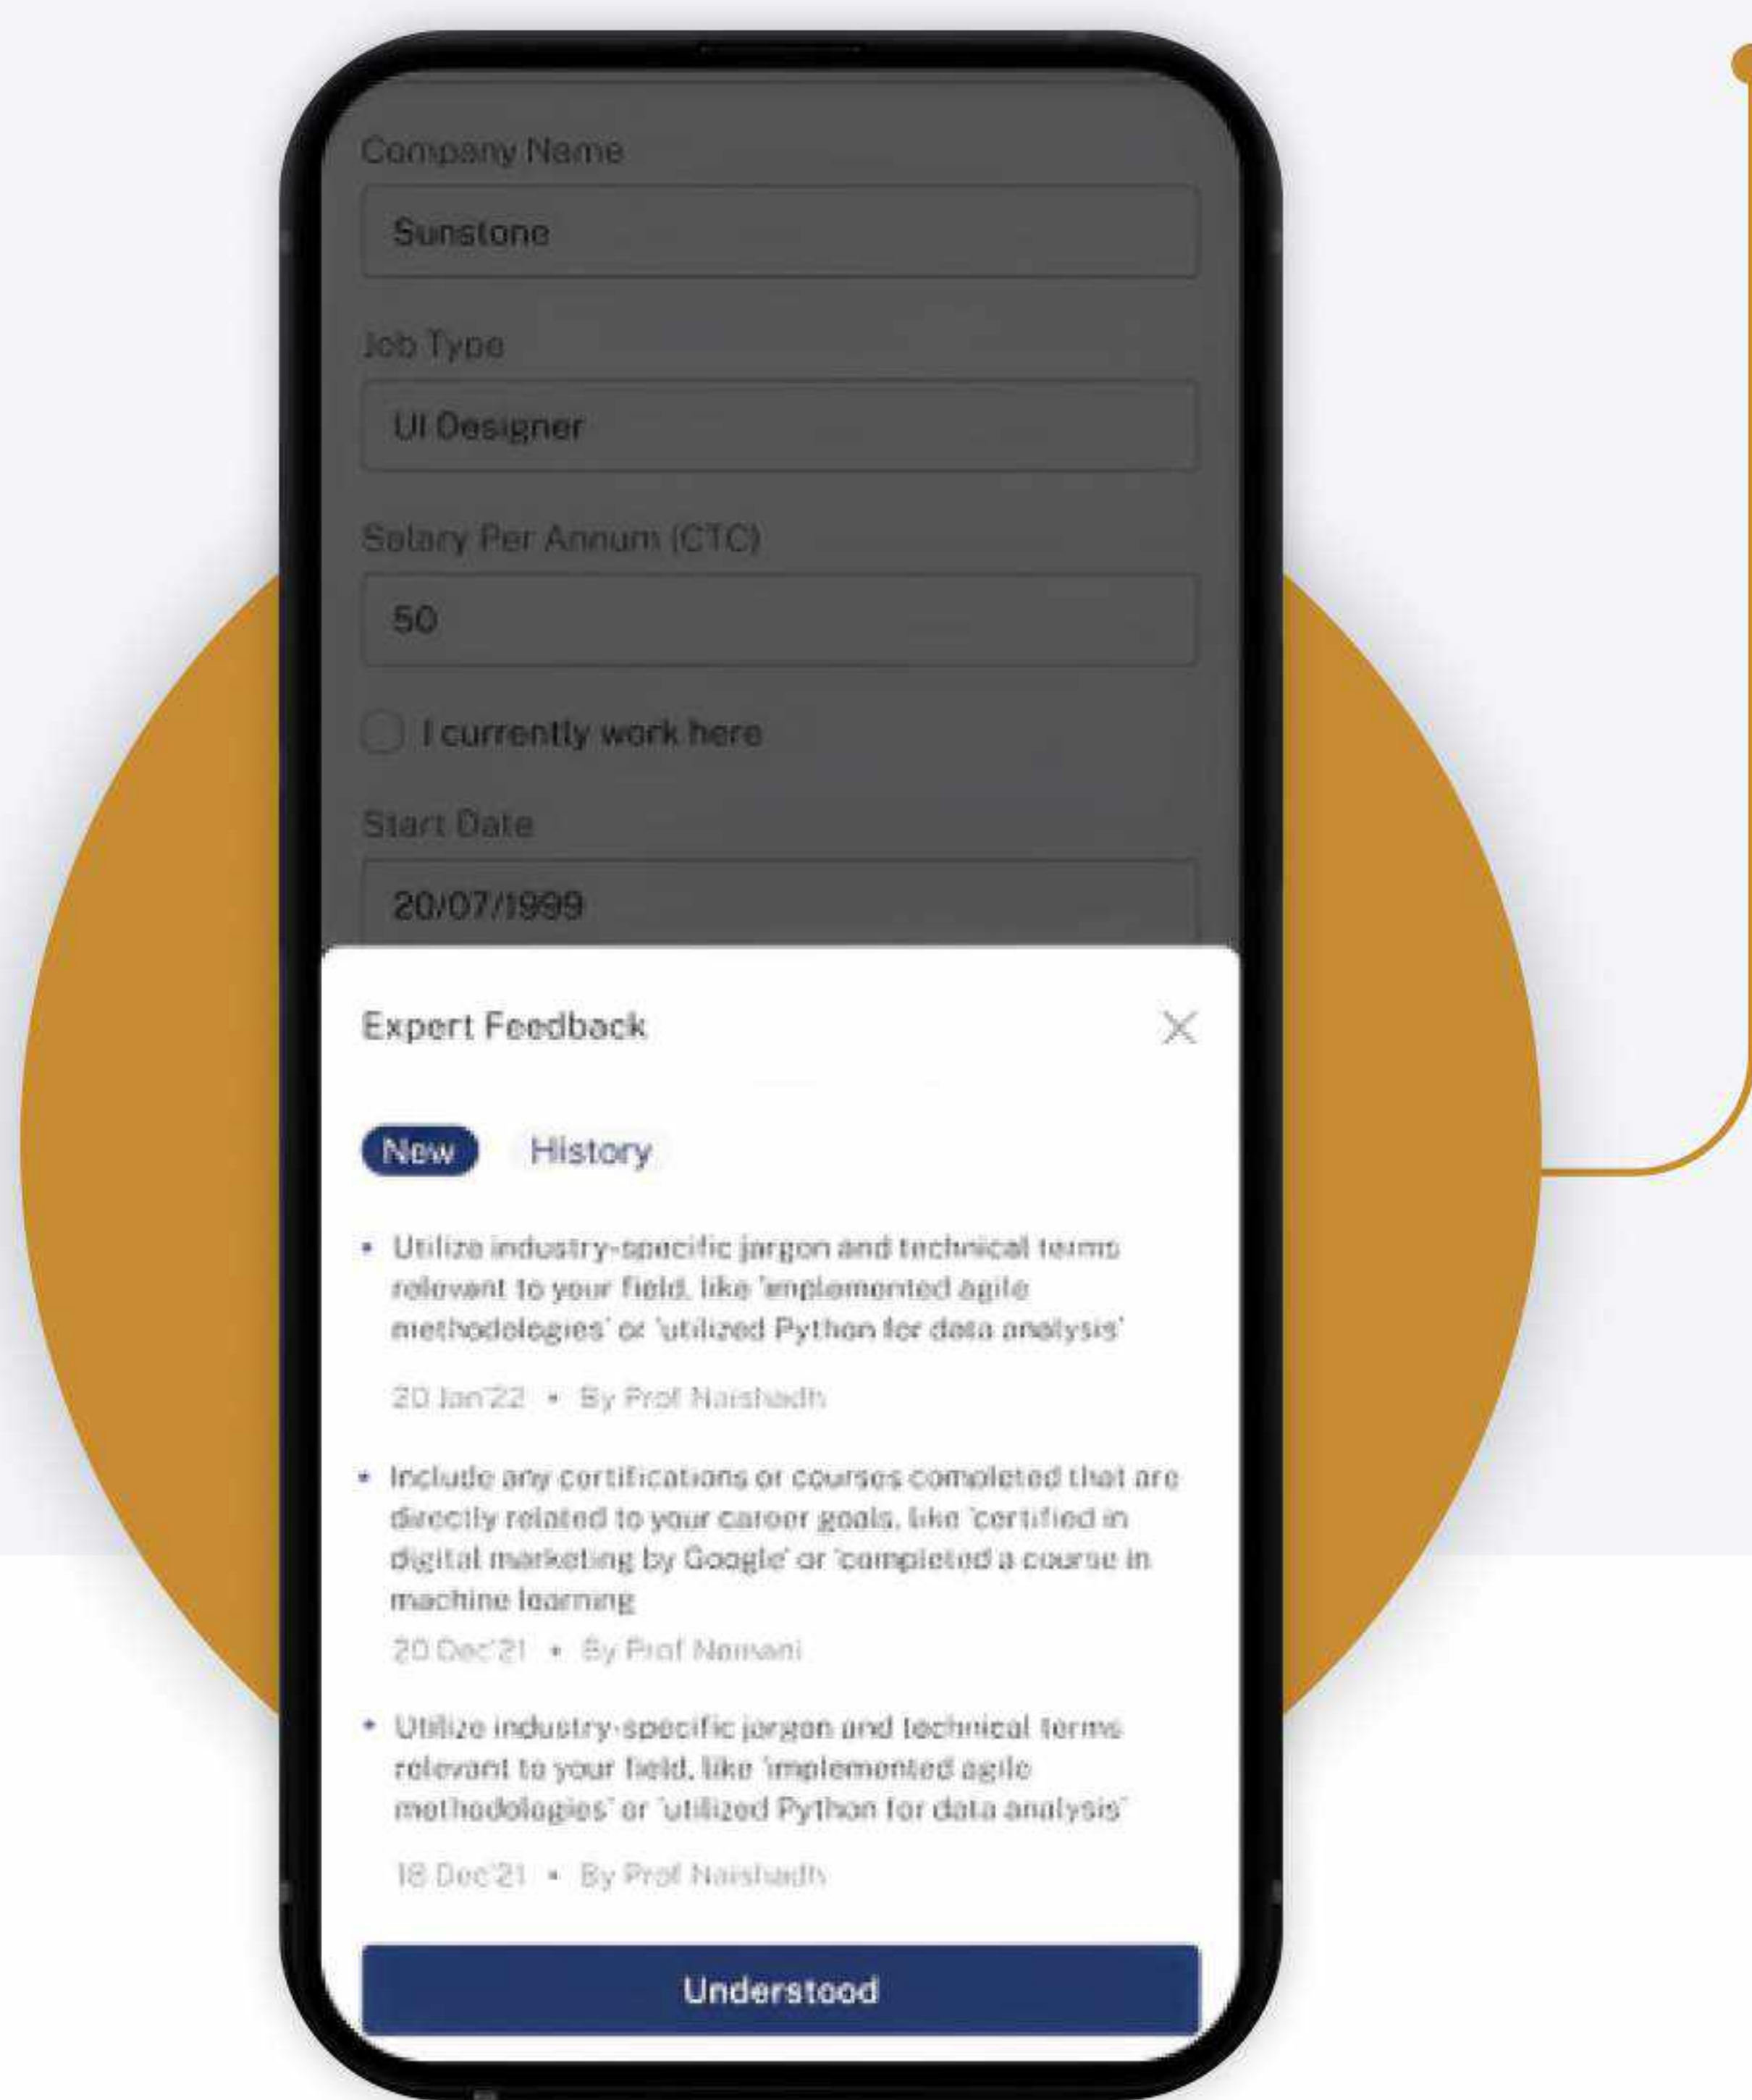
Company Name

Sunstone

Job Type

UI Designer

Salary Per Annum (CTC)

50

I currently work here

Start Date

20/07/1999

Expert Feedback

New History

• Utilize industry-specific jargon and technical terms relevant to your field, like 'implemented agile methodologies' or 'utilized Python for data analysis'

20 Jan'22 • By Prof Naishadh

• Include any certifications or courses completed that are directly related to your career goals, like 'certified in digital marketing by Google' or 'completed a course in machine learning

20 Dec'21 • By Prof Namani

• Utilize industry-specific jargon and technical terms relevant to your field, like 'implemented agile methodologies' or 'utilized Python for data analysis'

18 Dec'21 • By Prof Naishadh

Understood